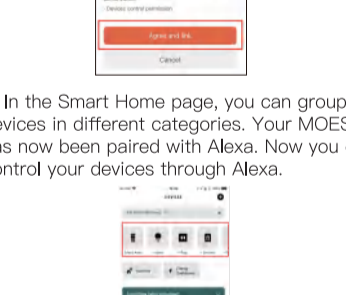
Devices control permission

Agree and link

Cancel

In the Smart Home page, you can group evices in different categories. Your MOES as now been paired with Alexa. Now you ontrol your devices through Alexa.

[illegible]